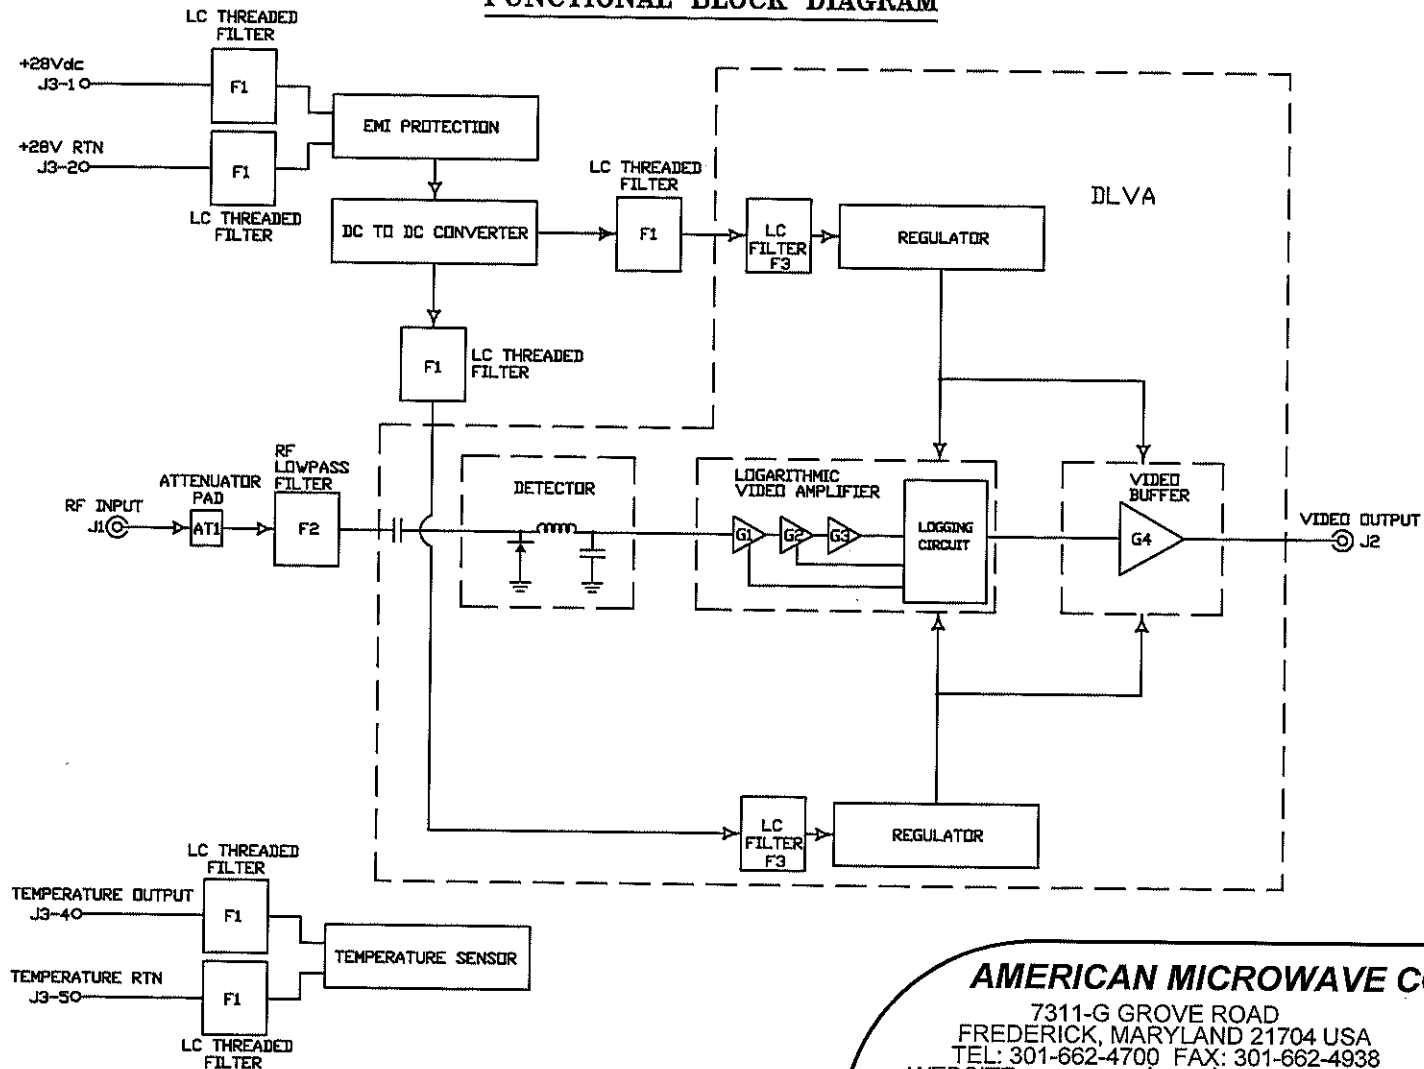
FUNCTIONAL BLOCK DIAGRAM

LC THREADED FILTER

+28Vdc
J3-1

F1

EMI PROTECTION

+28V RTN
J3-2

F1

LC THREADED FILTER

DC TO DC CONVERTER

LC THREADED FILTER

F1

LC FILTER F3

REGULATOR

DLVA

F1

LC THREADED FILTER

RF INPUT
J1

ATTENUATOR PAD

AT1

RF LOWPASS FILTER

F2

DETECTOR

LOGARITHMIC VIDEO AMPLIFIER

G1

G2

G3

LOGGING CIRCUIT

VIDEO BUFFER

G4

VIDEO OUTPUT
J2

LC FILTER F3

REGULATOR

LC THREADED FILTER

TEMPERATURE OUTPUT
J3-4

F1

TEMPERATURE SENSOR

TEMPERATURE RTN
J3-5

F1

LC THREADED FILTER

AMERICAN MICROWAVE C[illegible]
7311-G GROVE ROAD
FREDERICK, MARYLAND 21704 USA
TEL: 301-662-4700 FAX: 301-662-4938
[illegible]